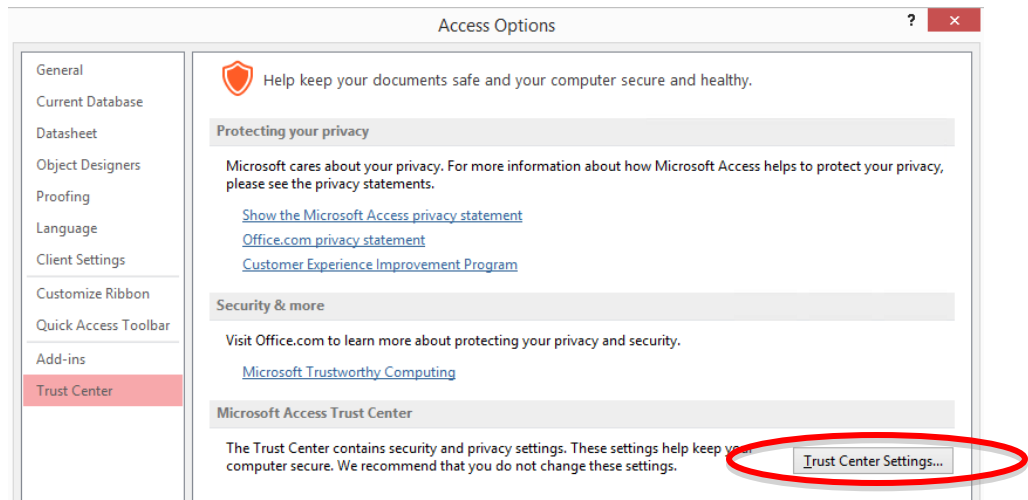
Access Options

?

General
Current Database
Datasheet
Object Designers
Proofing
Language
Client Settings
Customize Ribbon
Quick Access Toolbar
Add-ins
Trust Center

Help keep your documents safe and your computer secure and healthy.

Protecting your privacy

Microsoft cares about your privacy. For more information about how Microsoft Access helps to protect your privacy, please see the privacy statements.

Show the Microsoft Access privacy statement
Office.com privacy statement
Customer Experience Improvement Program

Security & more

Visit Office.com to learn more about protecting your privacy and security.

Microsoft Trustworthy Computing

Microsoft Access Trust Center

The Trust Center contains security and privacy settings. These settings help keep your computer secure. We recommend that you do not change these settings.

Trust Center Settings...